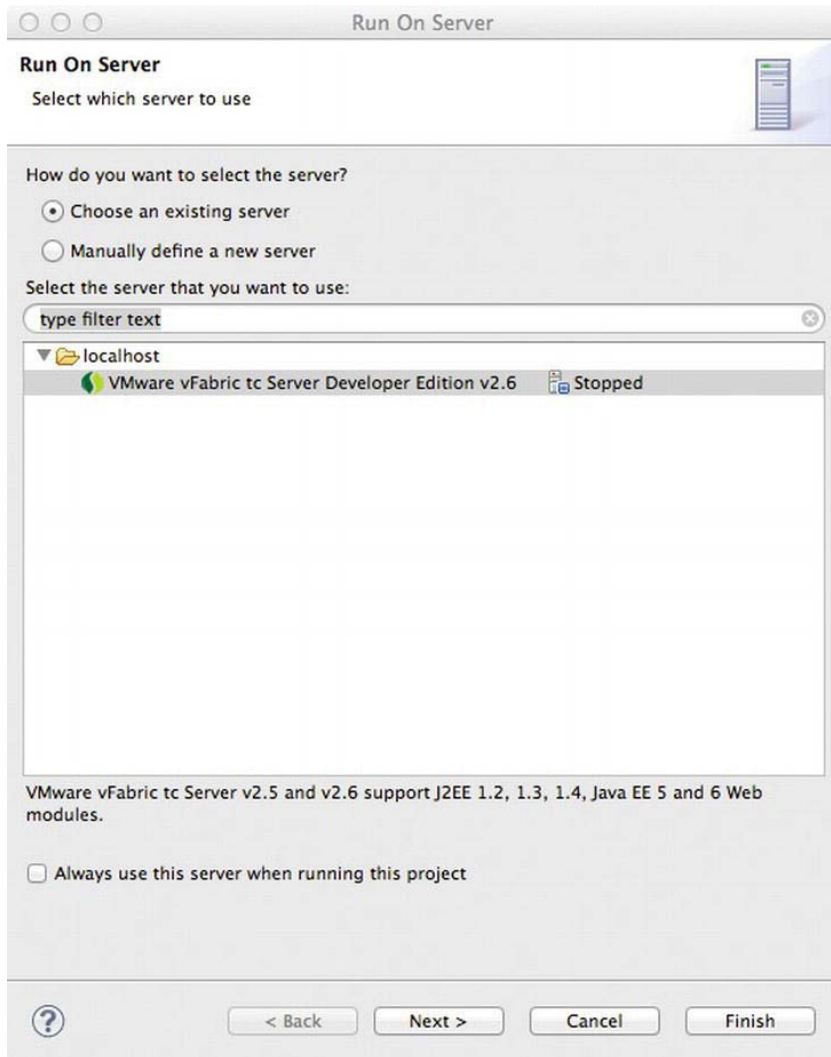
Run On Server

Run On Server

Select which server to use

How do you want to select the server?

Choose an existing server

Manually define a new server

Select the server that you want to use:

type filter text

localhost

VMware vFabric tc Server Developer Edition v2.6 | Stopped

VMware vFabric tc Server v2.5 and v2.6 support J2EE 1.2, 1.3, 1.4, Java EE 5 and 6 Web modules.

Always use this server when running this project

?

< Back

Next >

Cancel

Finish